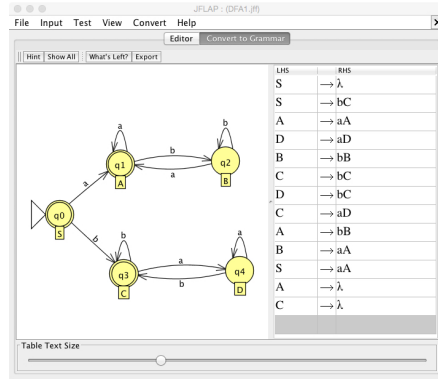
JFLAP : (DFA1.jff)

File Input Test View Convert Help

Editor Convert to Grammar

Hint Show All What's Left? Export

a
b
b
a
q1
A
q2
B
a
q0
S
b
b
a
a
q3
C
b
q4
D

| LHS | | RHS |
|---|---|---|
| S | $\rightarrow$ | λ |
| S | $\rightarrow$ | bC |
| A | $\rightarrow$ | aA |
| D | $\rightarrow$ | aD |
| B | $\rightarrow$ | bB |
| C | $\rightarrow$ | bC |
| D | $\rightarrow$ | bC |
| C | $\rightarrow$ | aD |
| A | $\rightarrow$ | bB |
| B | $\rightarrow$ | aA |
| S | $\rightarrow$ | aA |
| A | $\rightarrow$ | λ |
| C | $\rightarrow$ | λ |

Table Text Size